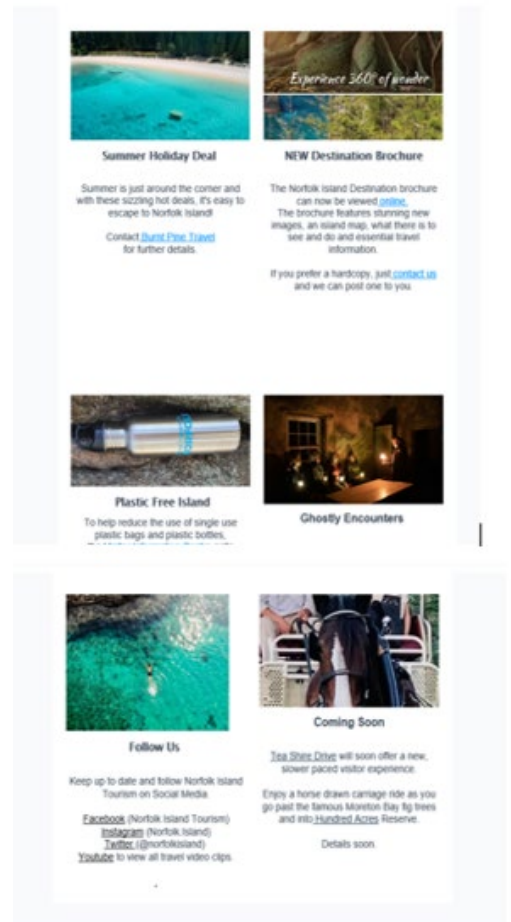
Experience 360° of wonder

Summer Holiday Deal

Summer is just around the corner and with these sizzling hot deals, it's easy to escape to Norfolk Island!

Contact Burnt Pine Travel for further details.

NEW Destination Brochure

The Norfolk Island Destination brochure can now be viewed online.
The brochure features stunning new images, an island map, what there is to see and do and essential travel information.

If you prefer a hardcopy, just contact us and we can post one to you.

Plastic Free Island

To help reduce the use of single use plastic bags and plastic bottles, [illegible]

Ghostly Encounters

Follow Us

Keep up to date and follow Norfolk Island Tourism on Social Media.

Facebook (Norfolk Island Tourism)
Instagram (Norfolk Island)
Twitter (@norfolkisland)
Youtube to view all travel video clips.

Coming Soon

Tea Shire Drive will soon offer a new, slower paced visitor experience.

Enjoy a horse drawn carriage ride as you go past the famous Moreton Bay fig trees and into Hundred Acres Reserve.

Details soon.